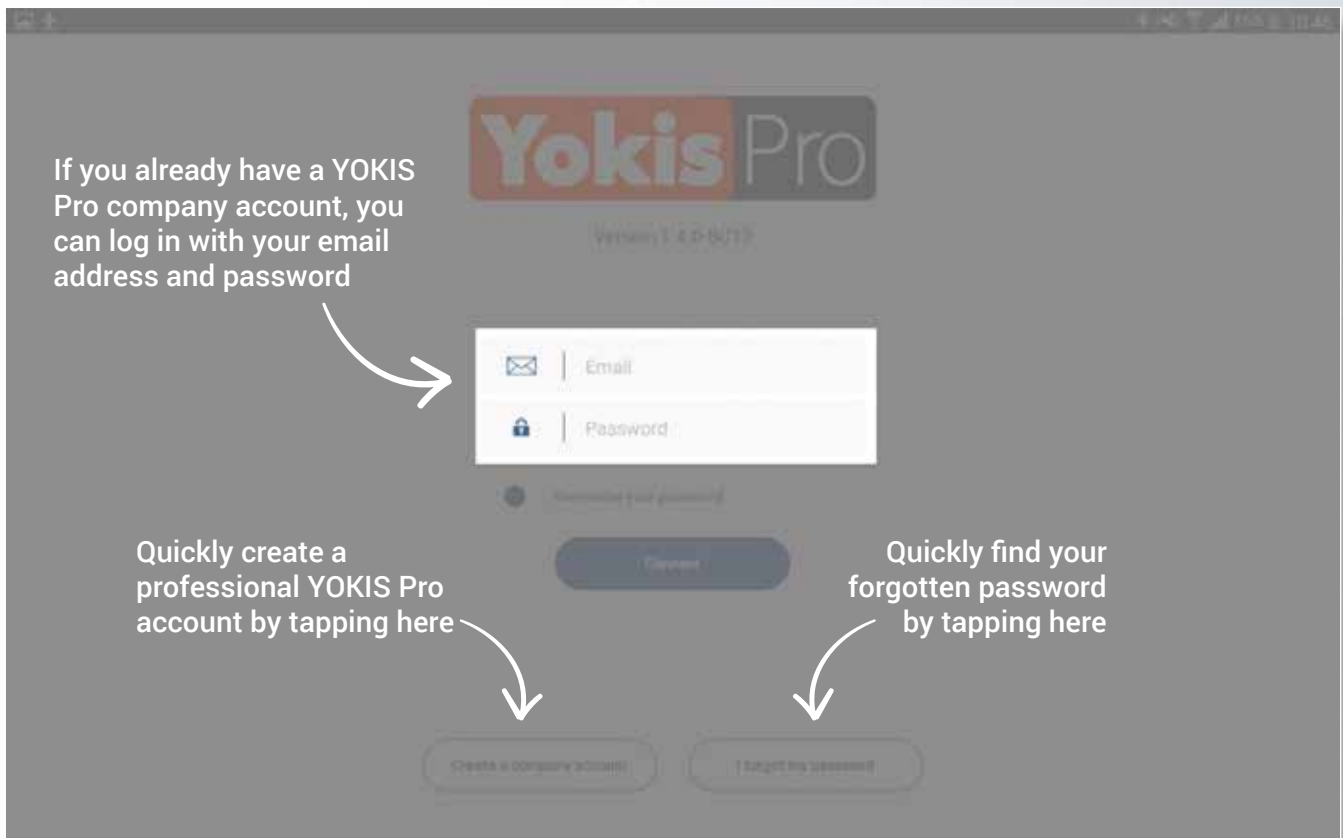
Yokis Pro

Version 1.4.0-B/17

If you already have a YOKIS Pro company account, you can log in with your email address and password

Email

Password

Remember your password

Connect

Quickly create a professional YOKIS Pro account by tapping here

Quickly find your forgotten password by tapping here

Create a company account

I forgot my password